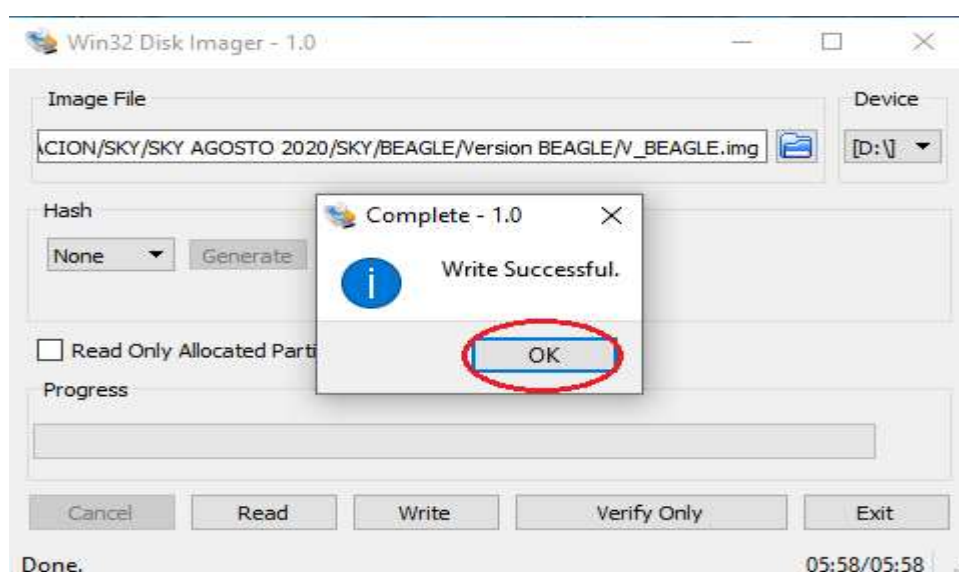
Win32 Disk Imager - 1.0

Image File

ACION/SKY/SKY AGOSTO 2020/SKY/BEAGLE/Version BEAGLE/V_BEAGLE.img

Device

[D:\]

Hash

None

Generate

Complete - 1.0

Write Successful.

OK

Read Only Allocated Parti

Progress

Cancel

Read

Write

Verify Only

Exit

Done.

05:58/05:58